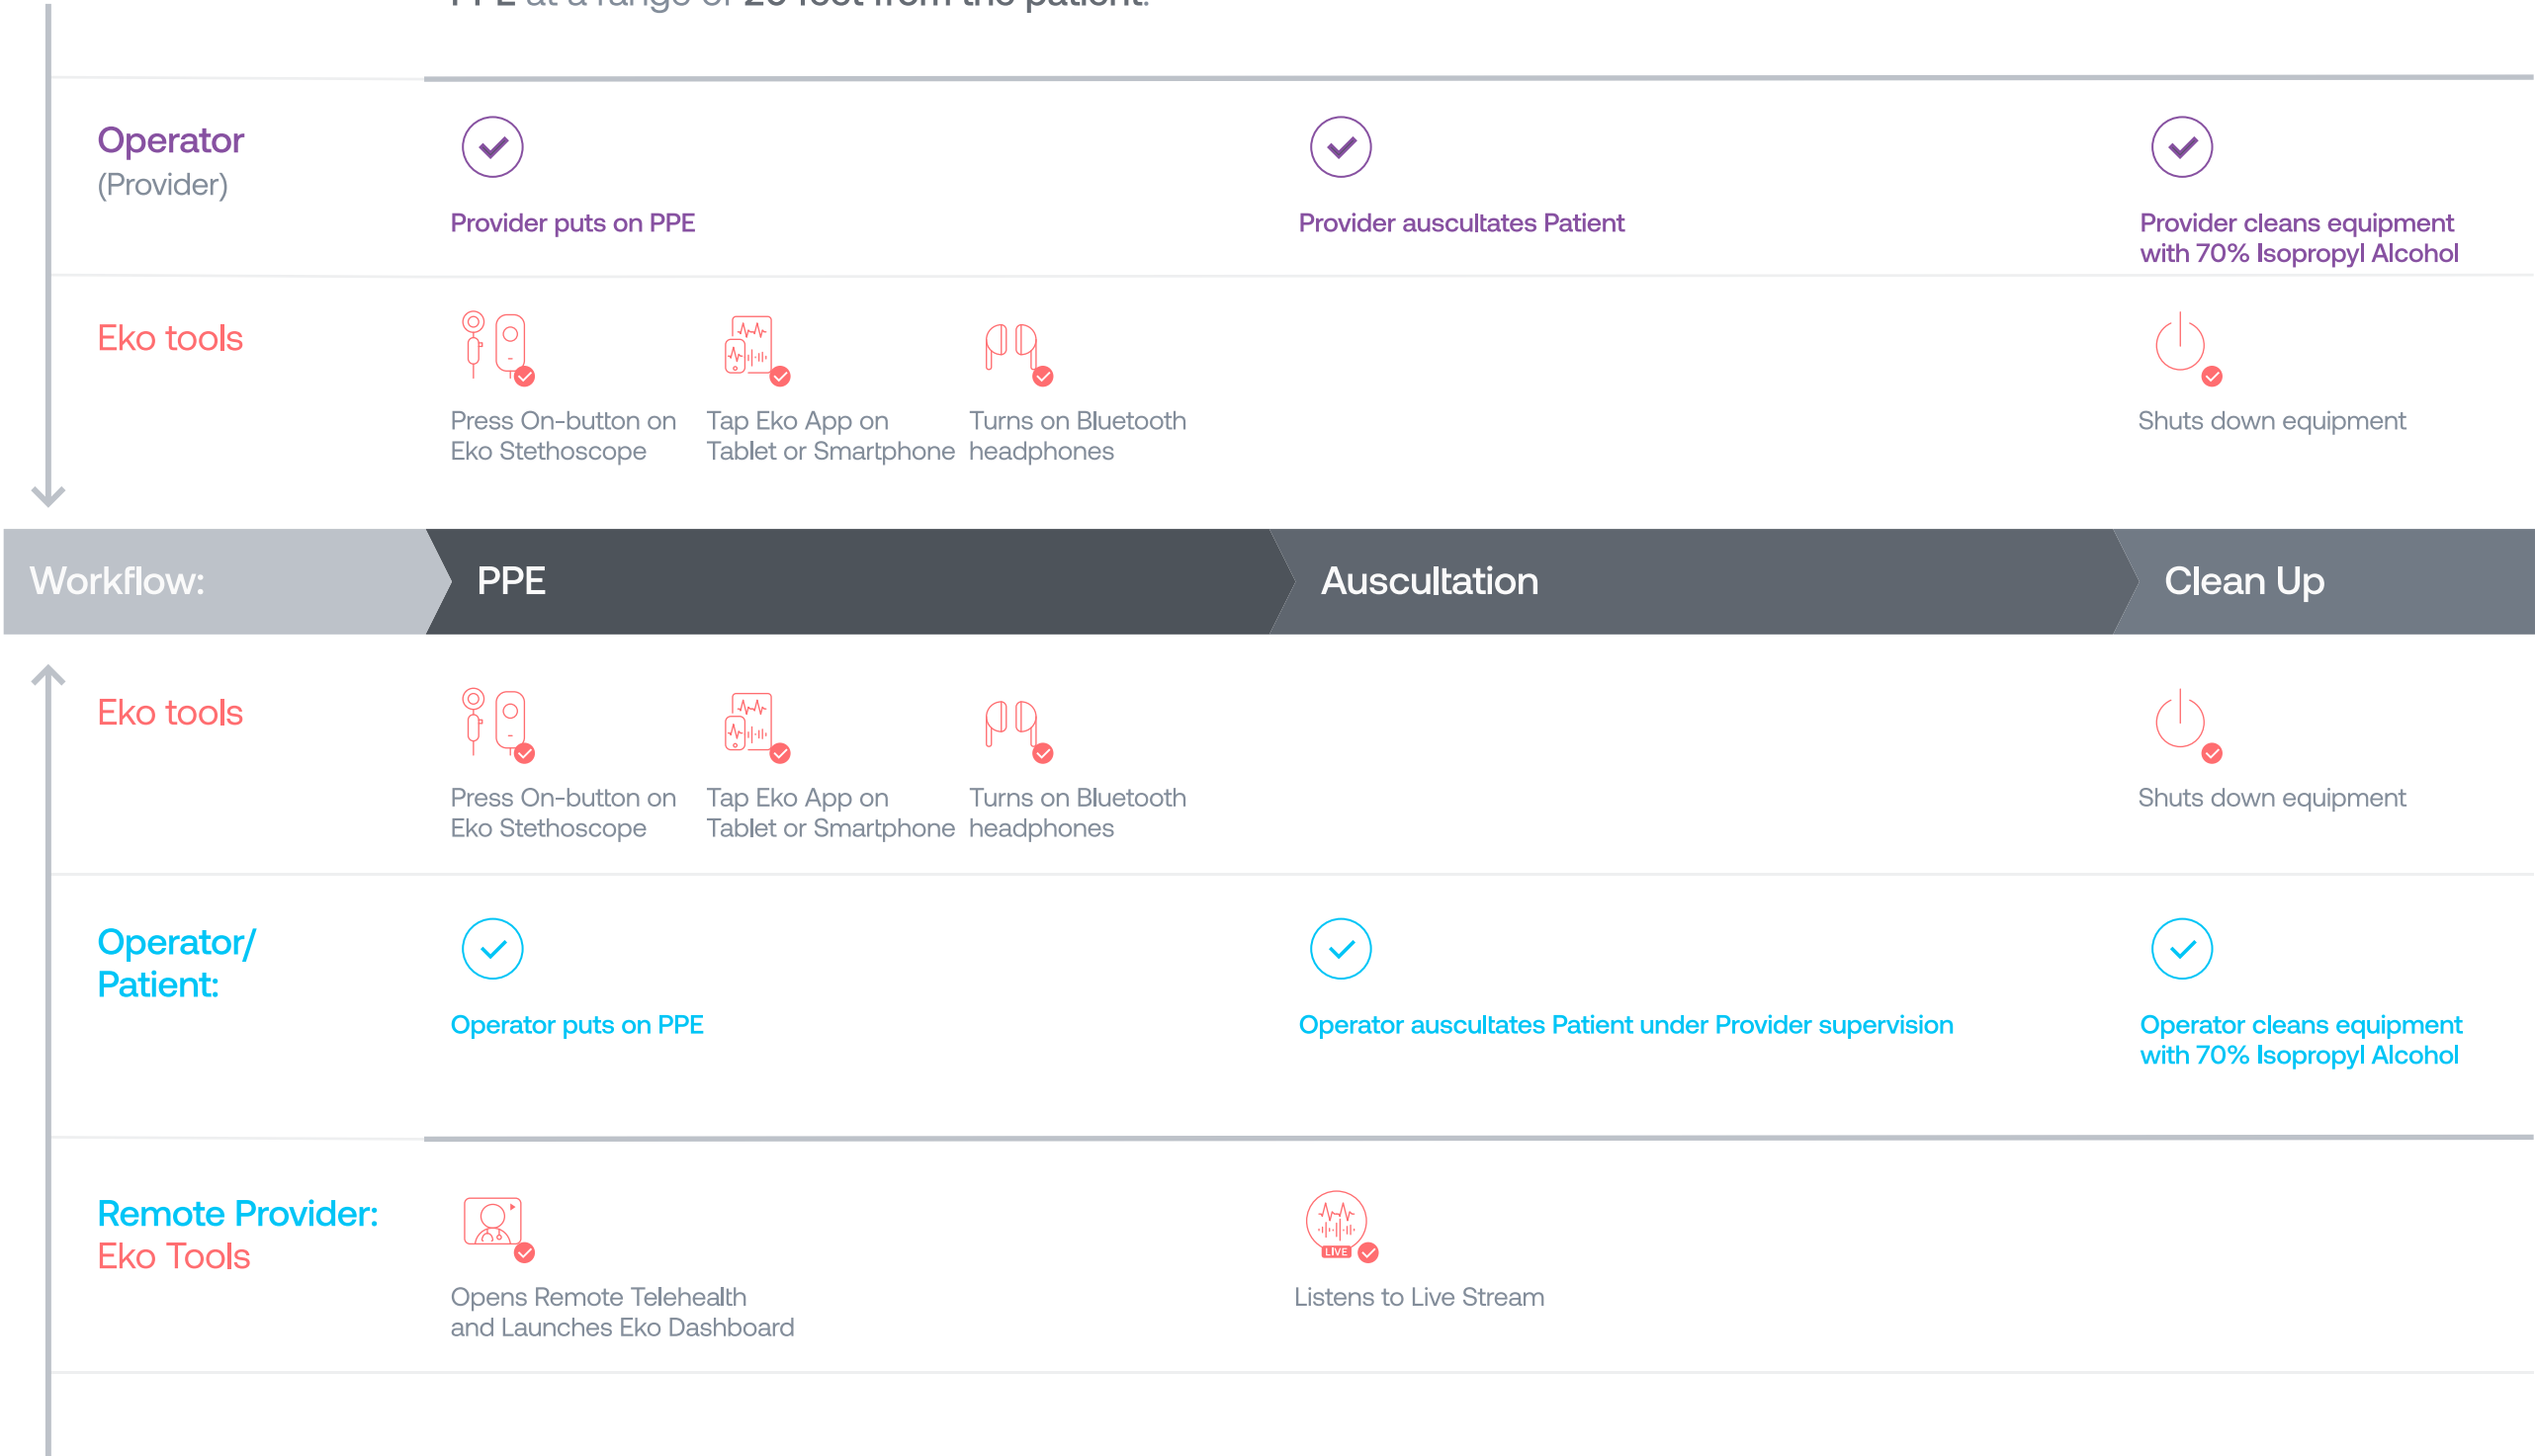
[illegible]

Operator
(Provider)

Provider puts on PPE

Provider auscultates Patient

Provider cleans equipment with 70% Isopropyl Alcohol

Eko tools

Press On-button on Eko Stethoscope

Tap Eko App on Tablet or Smartphone

Turns on Bluetooth headphones

Shuts down equipment

Workflow: PPE Auscultation Clean Up

Eko tools

Press On-button on Eko Stethoscope

Tap Eko App on Tablet or Smartphone

Turns on Bluetooth headphones

Shuts down equipment

Operator/ Patient:

Operator puts on PPE

Operator auscultates Patient under Provider supervision

Operator cleans equipment with 70% Isopropyl Alcohol

Remote Provider:
Eko Tools

Opens Remote Telehealth and Launches Eko Dashboard

LIVE

Listens to Live Stream